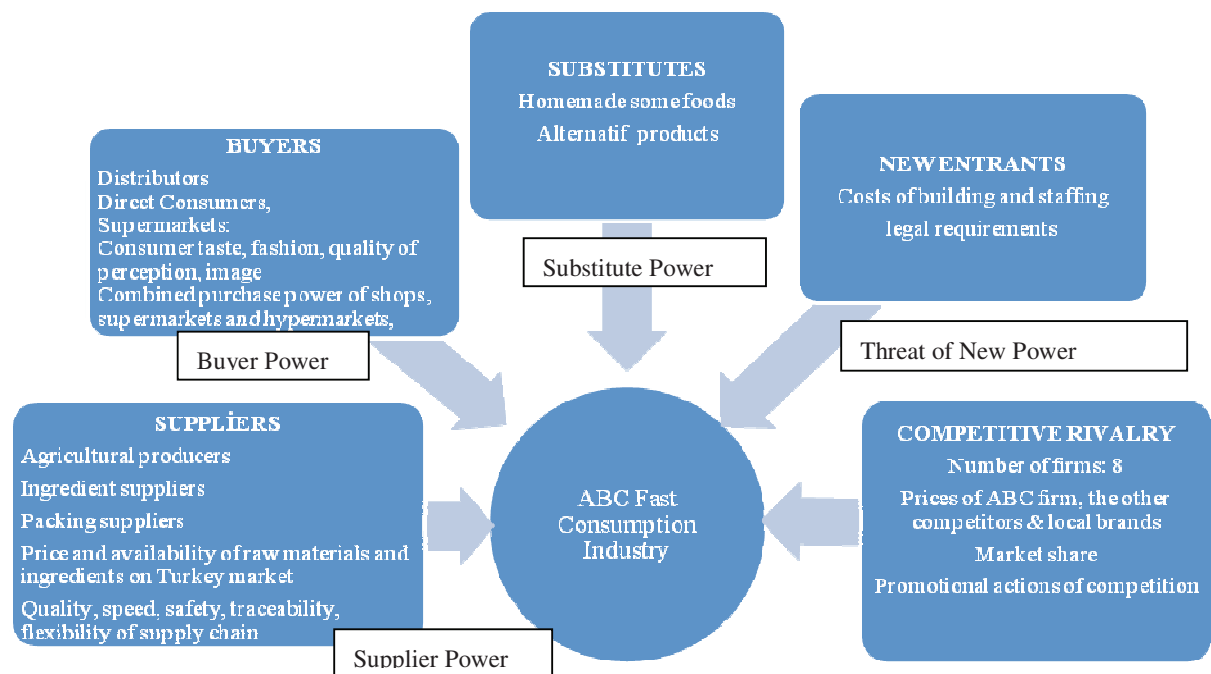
SUBSTITUTES
Homemade some foods
Alternatif products

BUYERS
Distributors
Direct Consumers,
Supermarkets:
Consumer taste, fashion, quality of perception, image
Combined purchase power of shops, supermarkets and hypermarkets,

NEW ENTRANTS
Costs of building and staffing
legal requirements

Substitute Power

Buyer Power

Threat of New Power

SUPPLİERS
Agricultural producers
Ingredient suppliers
Packing suppliers
Price and availability of raw materials and ingredients on Turkey market
Quality, speed, safety, traceability, flexibility of supply chain

ABC Fast Consumption Industry

COMPETITIVE RIVALRY
Number of firms: 8
Prices of ABC firm, the other competitors & local brands
Market share
Promotional actions of competition

Supplier Power